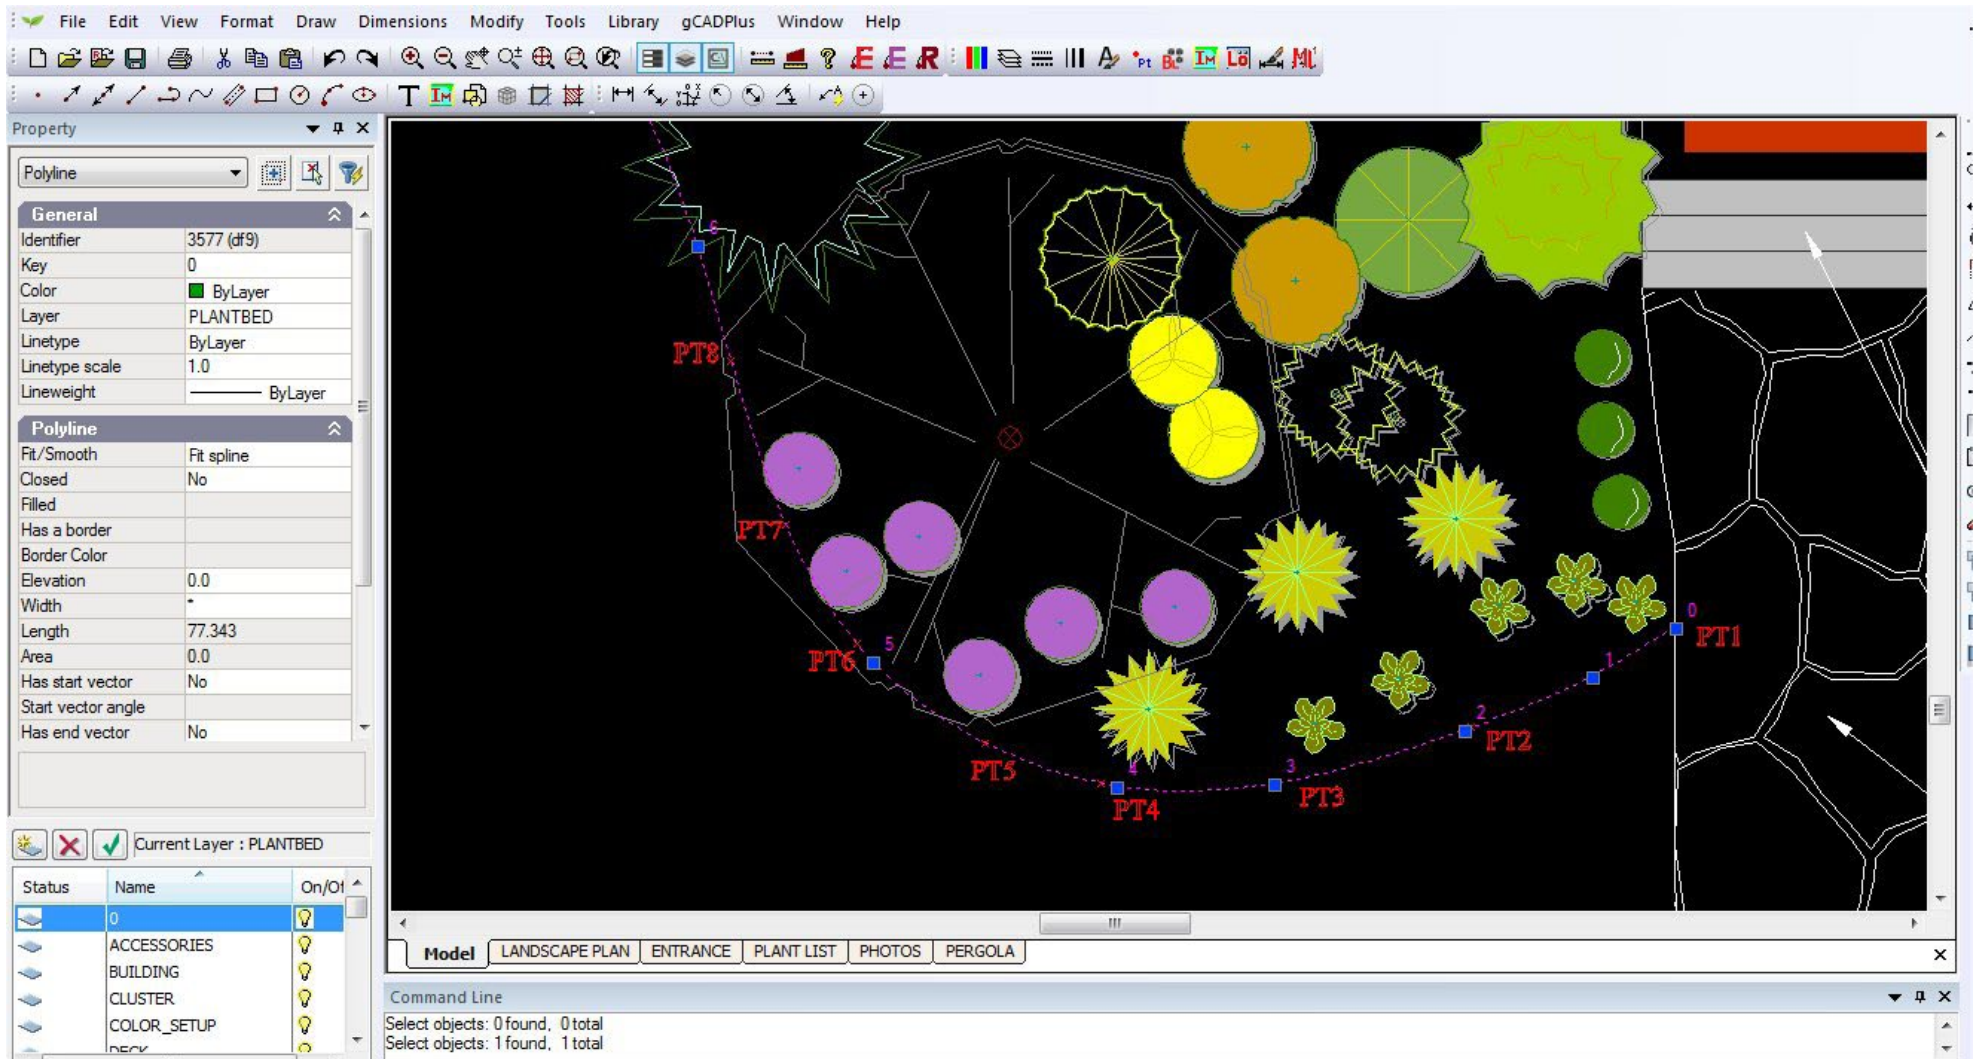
File Edit View Format Draw Dimensions Modify Tools Library gCADPlus Window Help

Property

Polyline

General

| | |
|---|---|
| Identifier | 3577 (df9) |
| Key | 0 |
| Color | ByLayer |
| Layer | PLANTBED |
| Linetype | ByLayer |
| Linetype scale | 1.0 |
| Lineweight | ByLayer |

Polyline

| | |
|---|---|
| Fit/Smooth | Fit spline |
| Closed | No |
| Filled | |
| Has a border | |
| Border Color | |
| Elevation | 0.0 |
| Width | * |
| Length | 77.343 |
| Area | 0.0 |
| Has start vector | No |
| Start vector angle | |
| Has end vector | No |

Current Layer : PLANTBED

| Status | Name | On/Of |
|---|---|---|
| | 0 | |
| | ACCESSORIES | |
| | BUILDING | |
| | CLUSTER | |
| | COLOR_SETUP | |
| | DECK | |

PT8 6 PT7 PT6 5 PT5 4 PT4 3 PT3 2 PT2 1 0 PT1

Model LANDSCAPE PLAN ENTRANCE PLANT LIST PHOTOS PERGOLA

Command Line

Select objects: 0 found, 0 total
Select objects: 1 found, 1 total